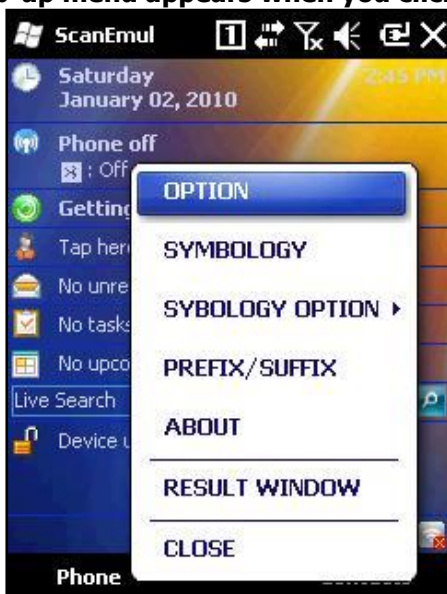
p-up menu appears when you clic

ScanEmul

Saturday
January 02, 2010

2:45 PM

Phone off
: Off

Getting

Tap here

No unre

No tasks

No upco

Live Search

Device u

OPTION

SYMBOLOGY

SYBOLOGY OPTION ▸

PREFIX/SUFFIX

ABOUT

RESULT WINDOW

CLOSE

Phone